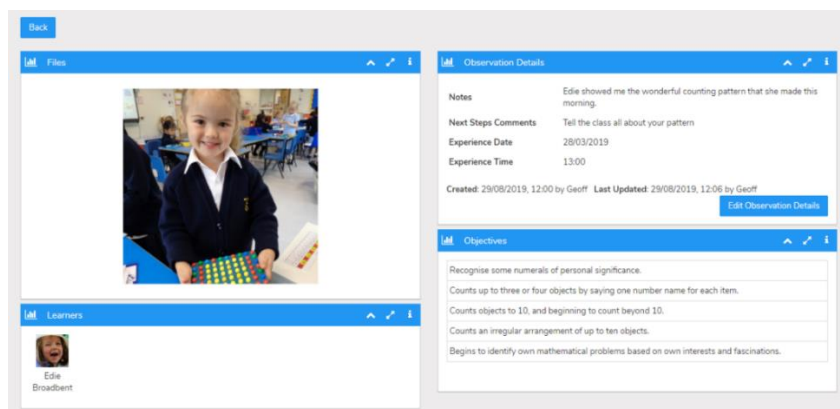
Back

Files

Learners

Edie Broadbent

Observation Details

| | |
|---|---|
| Notes | Edie showed me the wonderful counting pattern that she made this morning. |
| Next Steps Comments | Tell the class all about your pattern |
| Experience Date | 28/03/2019 |
| Experience Time | 13:00 |

Created: 29/08/2019, 12:00 by Geoff Last Updated: 29/08/2019, 12:06 by Geoff

Edit Observation Details

Objectives

Recognise some numerals of personal significance.

Counts up to three or four objects by saying one number name for each item.

Counts objects to 10, and beginning to count beyond 10.

Counts an irregular arrangement of up to ten objects.

Begins to identify own mathematical problems based on own interests and fascinations.